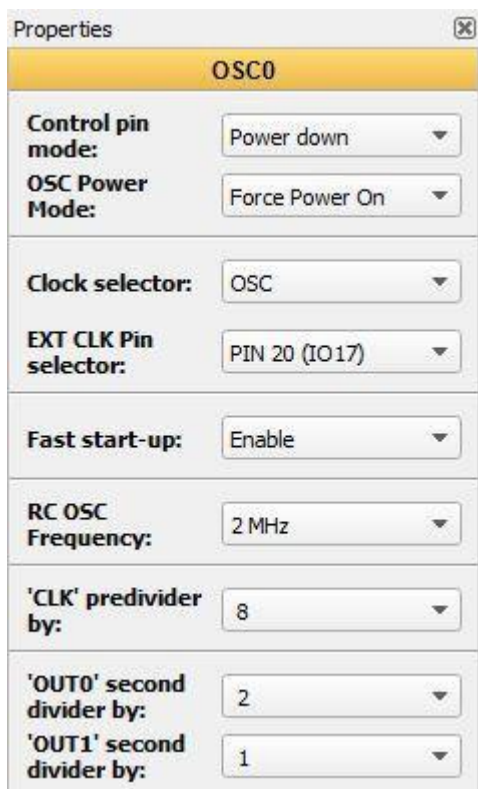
Properties

OSC0

| | |
|---|---|
| Control pin mode: | Power down |
| OSC Power Mode: | Force Power On |
| Clock selector: | OSC |
| EXT CLK Pin selector: | PIN 20 (IO17) |
| Fast start-up: | Enable |
| RC OSC Frequency: | 2 MHz |
| 'CLK' predivider by: | 8 |
| 'OUT0' second divider by: | 2 |
| 'OUT1' second divider by: | 1 |